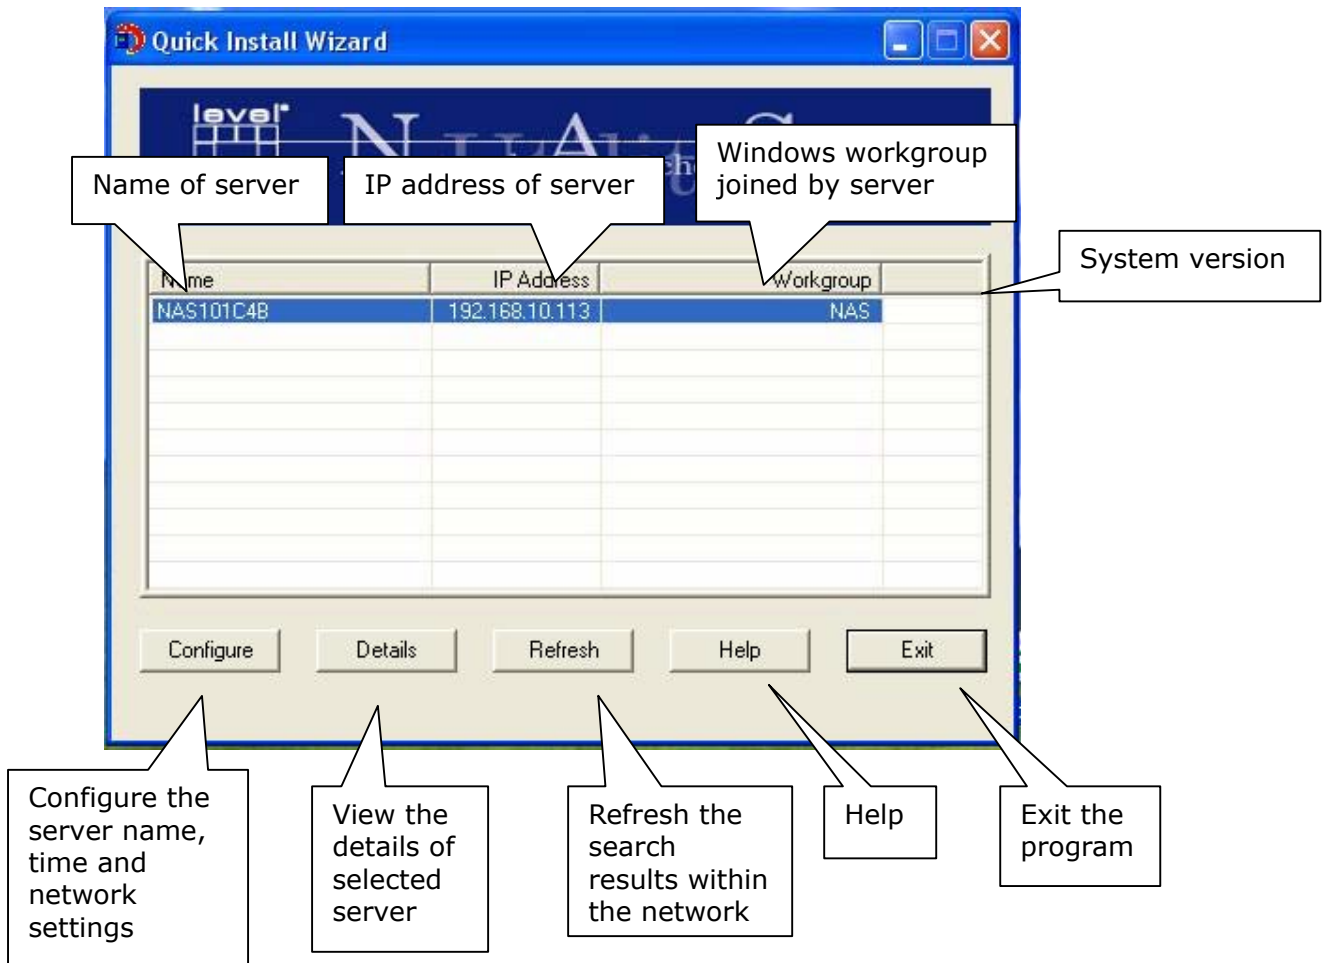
Quick Install Wizard

level

Name of server

IP address of server

Windows workgroup joined by server

System version

| Name | IP Address | Workgroup | |
|---|---|---|---|
| NAS101C4B | 192.168.10.113 | NAS | |

Configure

Details

Refresh

Help

Exit

Configure the server name, time and network settings

View the details of selected server

Refresh the search results within the network

Help

Exit the program